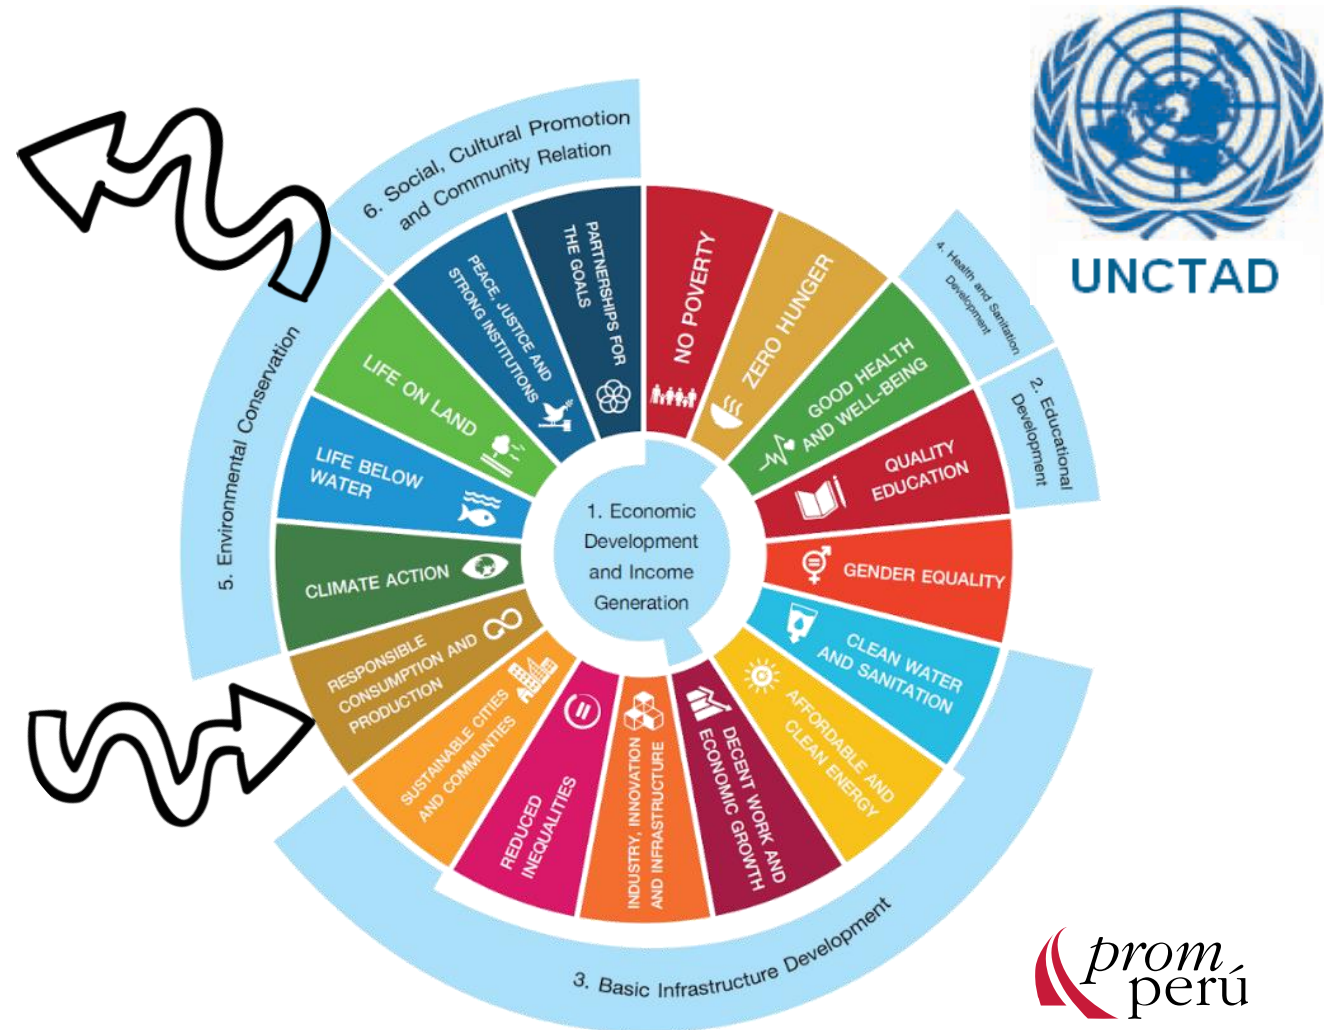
6. Social, Cultural Promotion and Community Relation

UNCTAD

4. Health and Sanitation Development

2. Educational Development

5. Environmental Conservation

PARTNERSHIPS FOR THE GOALS

PEACE, JUSTICE AND STRONG INSTITUTIONS

LIFE ON LAND

LIFE BELOW WATER

CLIMATE ACTION

RESPONSIBLE CONSUMPTION AND PRODUCTION

SUSTAINABLE CITIES AND COMMUNITIES

REDUCED INEQUALITIES

INDUSTRY, INNOVATION AND INFRASTRUCTURE

DECENT WORK AND ECONOMIC GROWTH

AFFORDABLE AND CLEAN ENERGY

CLEAN WATER AND SANITATION

GENDER EQUALITY

QUALITY EDUCATION

GOOD HEALTH AND WELL-BEING

ZERO HUNGER

NO POVERTY

1. Economic Development and Income Generation

3. Basic Infrastructure Development

prom perú